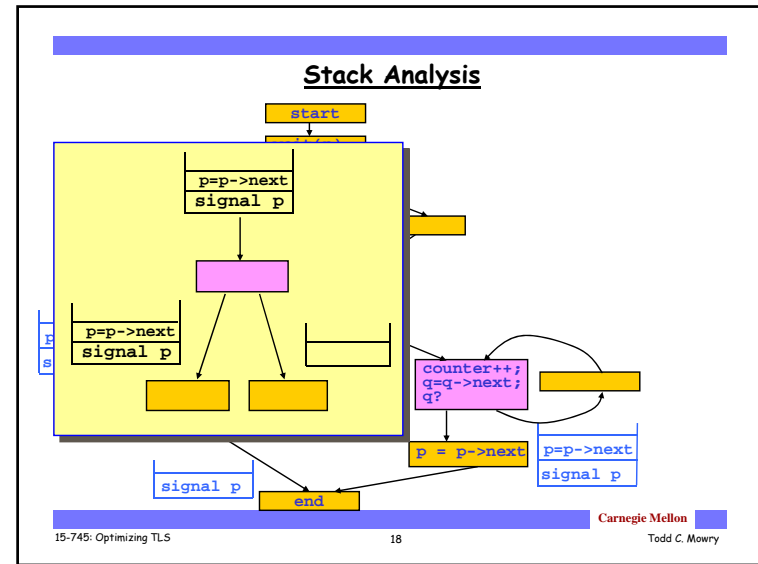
Stack Analysis

start

p=p->next
signal p

p=p->next
signal p

p
s

counter++;
q=q->next;
q?

p = p->next

p=p->next
signal p

signal p

end

Carnegie Mellon

15-745: Optimizing TLS

18

Todd C. Mowry